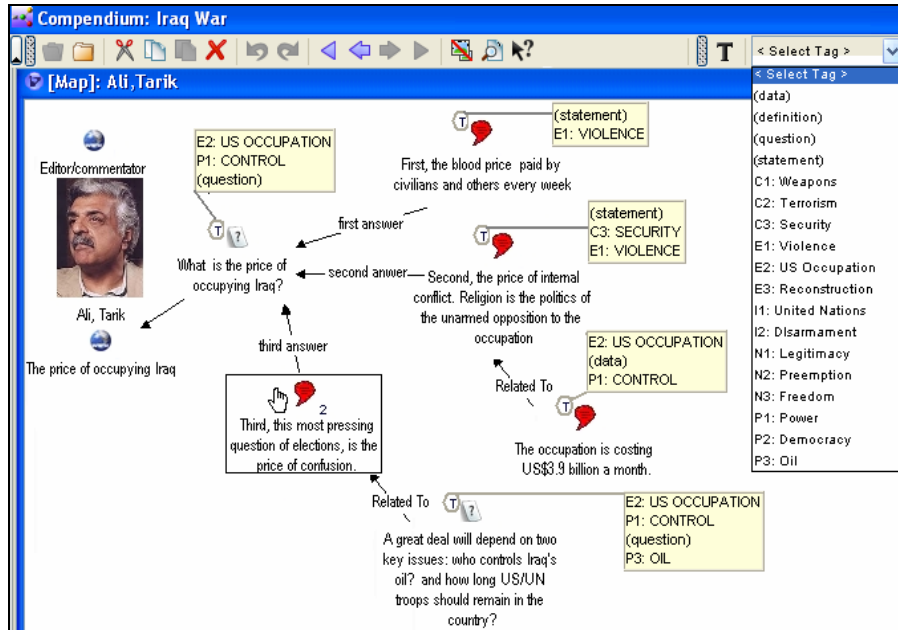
Compendium: Iraq War

T

< Select Tag >

[Map]: Ali,Tarik

< Select Tag >
(data)
(definition)
(question)
(statement)
C1: Weapons
C2: Terrorism
C3: Security
E1: Violence
E2: US Occupation
E3: Reconstruction
I1: United Nations
I2: DIsarmament
N1: Legitimacy
N2: Preemption
N3: Freedom
P1: Power
P2: Democracy
P3: Oil

Editor/commentator

Ali, Tarik

The price of occupying Iraq

E2: US OCCUPATION
P1: CONTROL
(question)

What is the price of occupying Iraq?

(statement)
E1: VIOLENCE

First, the blood price paid by civilians and others every week

first answer

(statement)
C3: SECURITY
E1: VIOLENCE

second anwer

Second, the price of internal conflict. Religion is the politics of the unarmed opposition to the occupation

third answer

E2: US OCCUPATION
(data)
P1: CONTROL

Related To

2

Third, this most pressing question of elections, is the price of confusion.

The occupation is costing US$3.9 billion a month.

Related To

E2: US OCCUPATION
P1: CONTROL
(question)
P3: OIL

A great deal will depend on two key issues: who controls Iraq's oil? and how long US/UN troops should remain in the country?